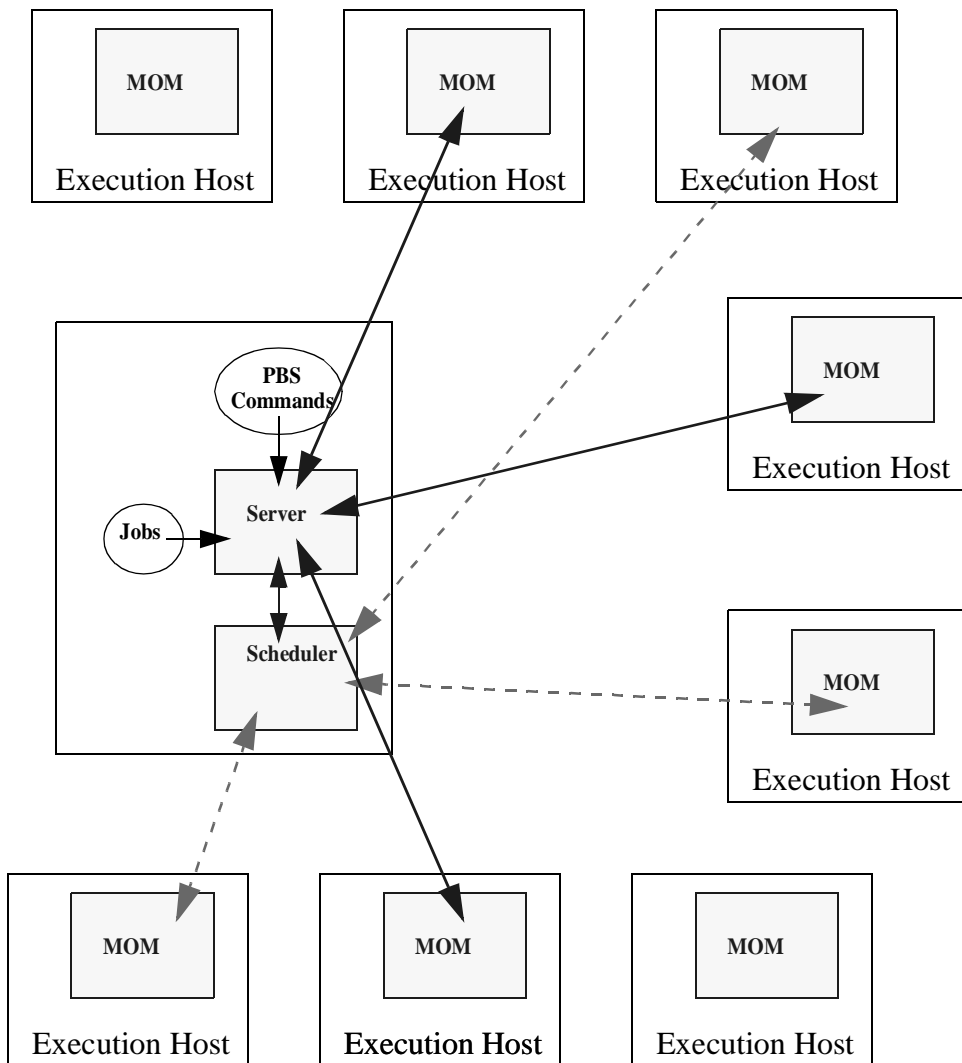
MOM

Execution Host

MOM

Execution Host

MOM

Execution Host

PBS Commands

Jobs

Server

Scheduler

MOM

Execution Host

MOM

Execution Host

MOM

Execution Host

MOM

Execution Host

MOM

Execution Host